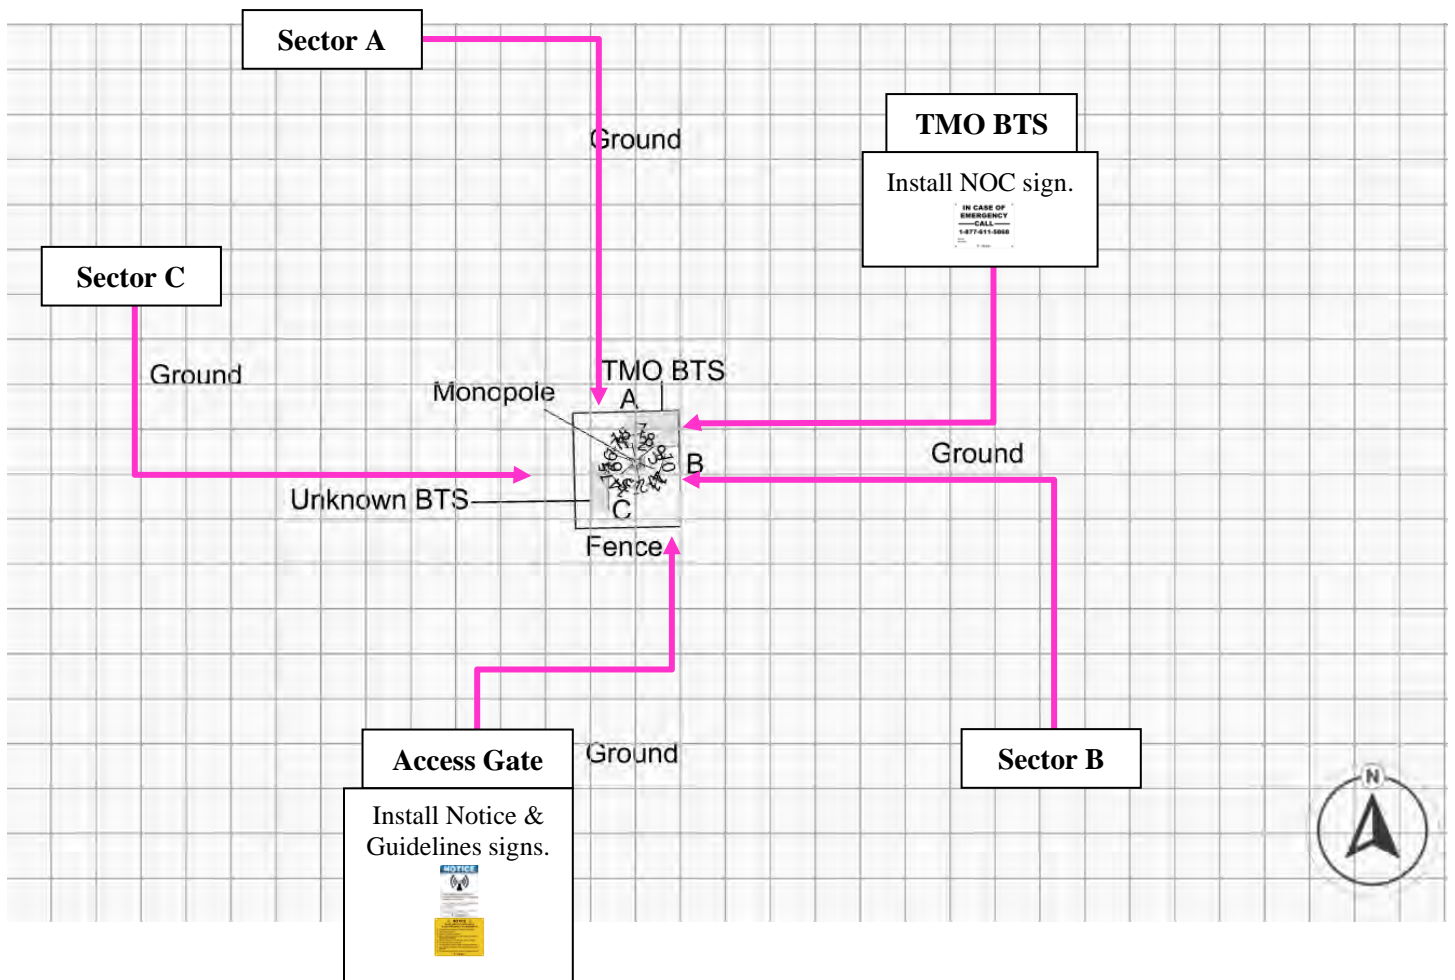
Sector A

Ground

TMO BTS

Install NOC sign.

IN CASE OF EMERGENCY
CALL
1-877-611-5868

Sector C

Ground

Monopole

TMO BTS

A

B

C

Ground

Unknown BTS

Fence

Access Gate

Install Notice & Guidelines signs.

NOTICE

Ground

Sector B

N